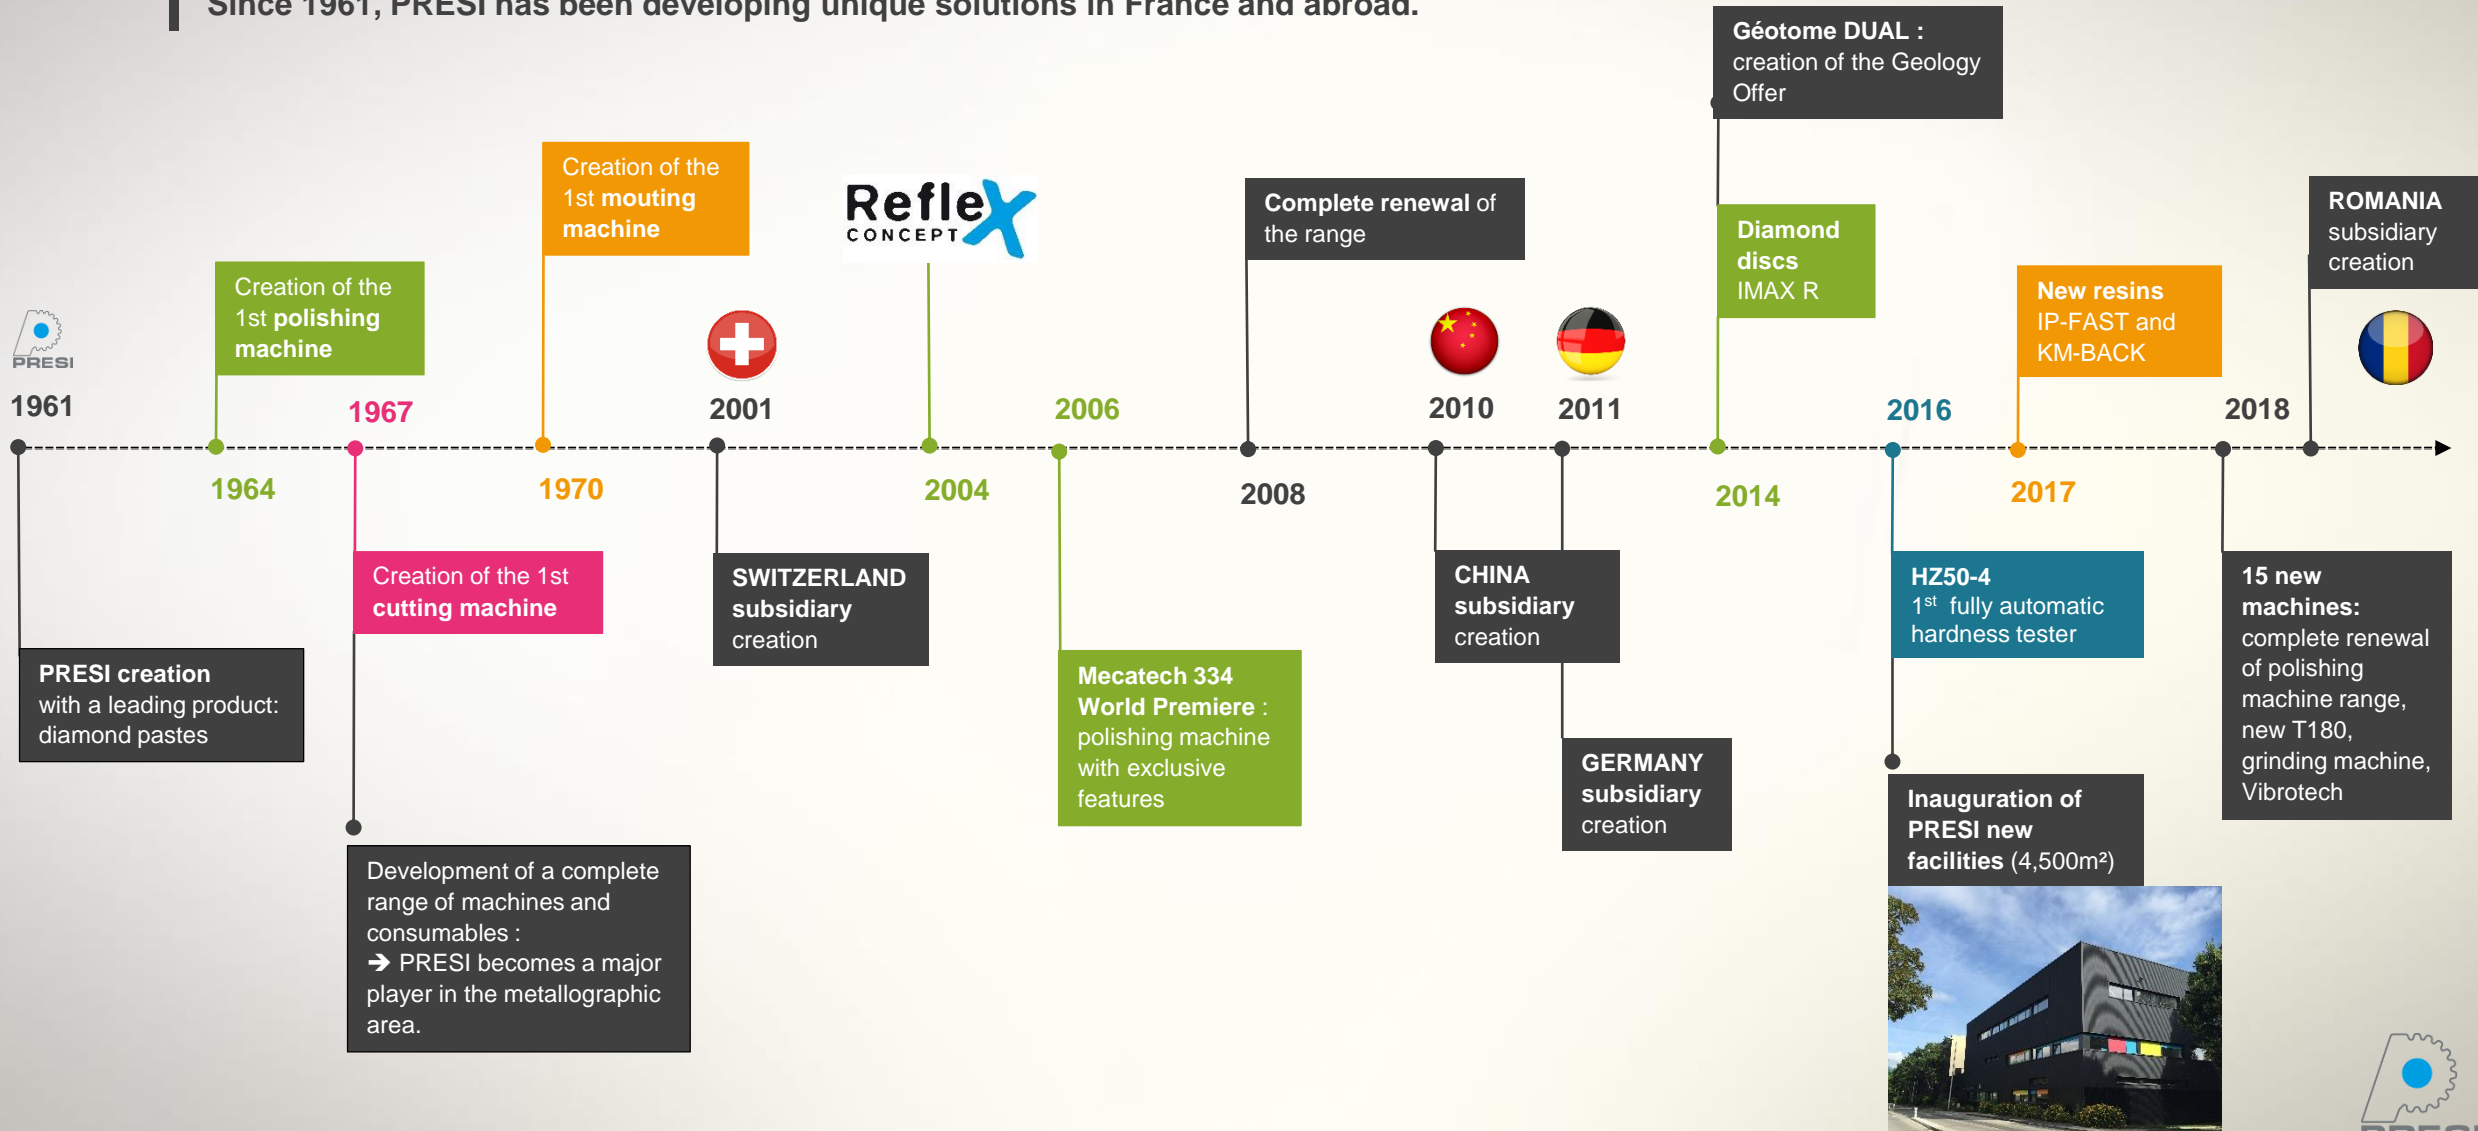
Since 1961, PRESI has been developing unique solutions in France and abroad.

PRESI

1961

PRESI creation with a leading product: diamond pastes

Creation of the 1st polishing machine

1964

1967

Creation of the 1st cutting machine

Development of a complete range of machines and consumables :
➔ PRESI becomes a major player in the metallographic area.

Creation of the 1st mouting machine

1970

2001

SWITZERLAND subsidiary creation

Reflex CONCEPT

2004

2006

Mecatech 334 World Premiere : polishing machine with exclusive features

Complete renewal of the range

2008

2010

CHINA subsidiary creation

2011

GERMANY subsidiary creation

Géotome DUAL : creation of the Geology Offer

Diamond discs IMAX R

2014

2016

HZ50-4
$1^{st}$ fully automatic hardness tester

Inauguration of PRESI new facilities (4,500m²)

New resins IP-FAST and KM-BACK

2017

2018

15 new machines: complete renewal of polishing machine range, new T180, grinding machine, Vibrotech

ROMANIA subsidiary creation